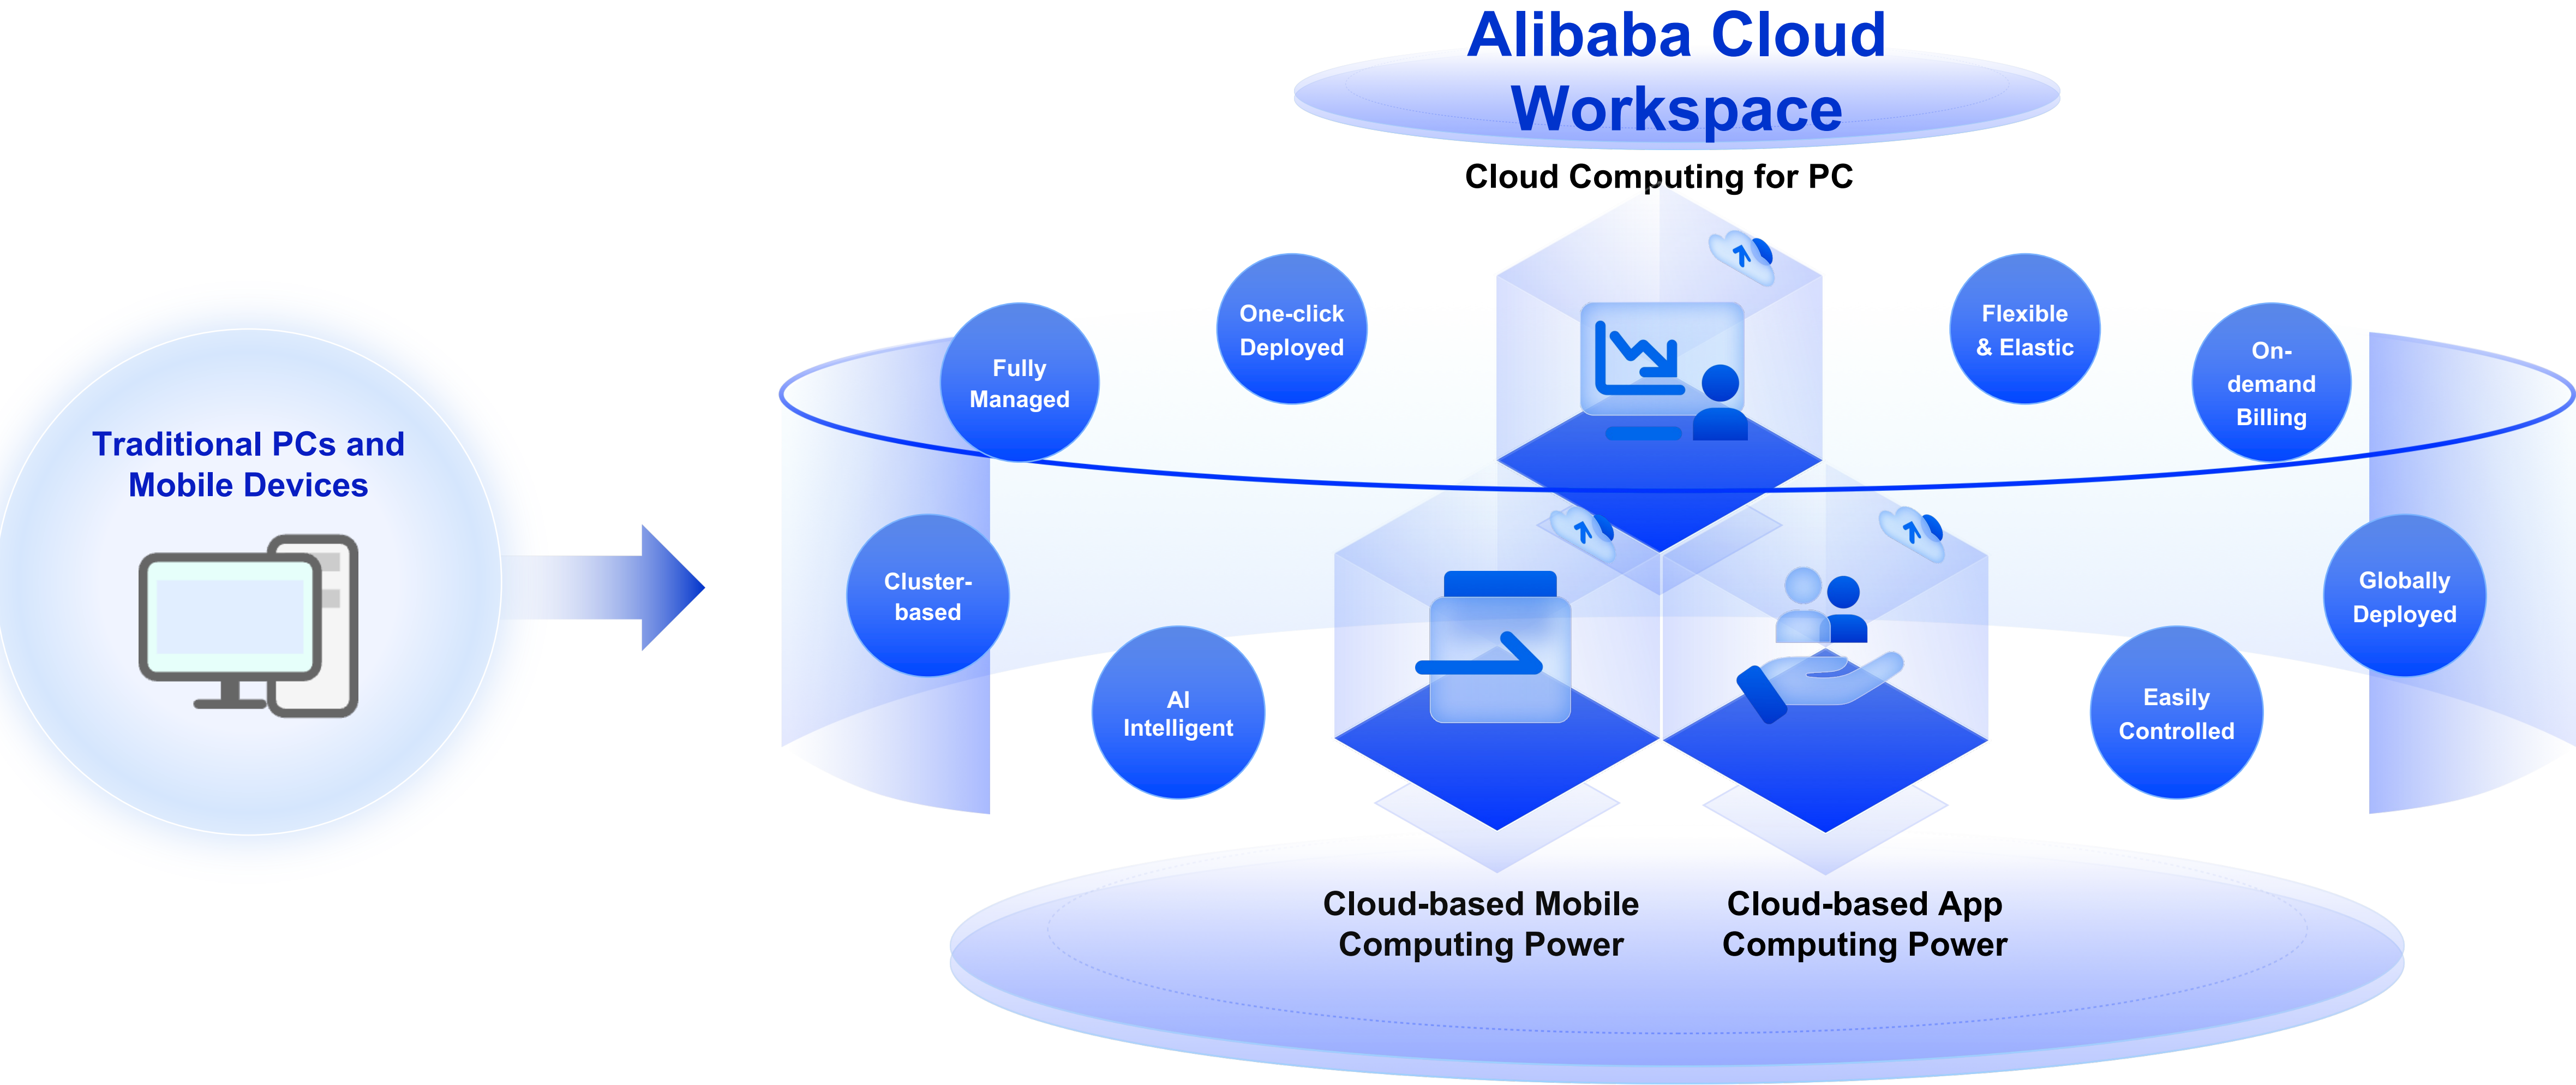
Traditional PCs and Mobile Devices

Alibaba Cloud Workspace

Cloud Computing for PC

Fully Managed

One-click Deployed

Flexible & Elastic

On-demand Billing

Cluster-based

AI Intelligent

Globally Deployed

Easily Controlled

Cloud-based Mobile Computing Power

Cloud-based App Computing Power